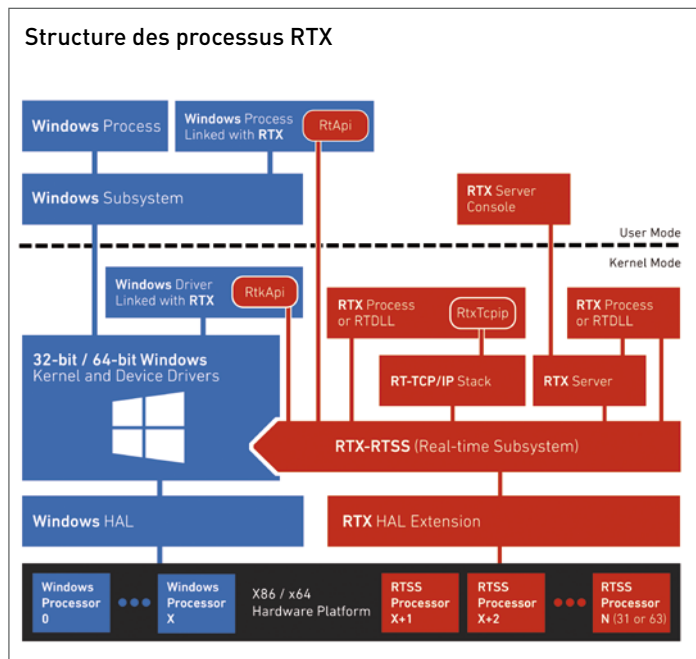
Structure des processus RTX

Windows Process

Windows Process Linked with RTX

RtApi

Windows Subsystem

RTX Server Console

User Mode

Kernel Mode

Windows Driver Linked with RTX

RtkApi

RTX Process or RTDLL

RtxTcpip

RTX Process or RTDLL

32-bit / 64-bit Windows Kernel and Device Drivers

RT-TCP/IP Stack

RTX Server

RTX-RTSS (Real-time Subsystem)

Windows HAL

RTX HAL Extension

Windows Processor 0

Windows Processor X

X86 / x64 Hardware Platform

RTSS Processor X+1

RTSS Processor X+2

RTSS Processor N (31 or 63)